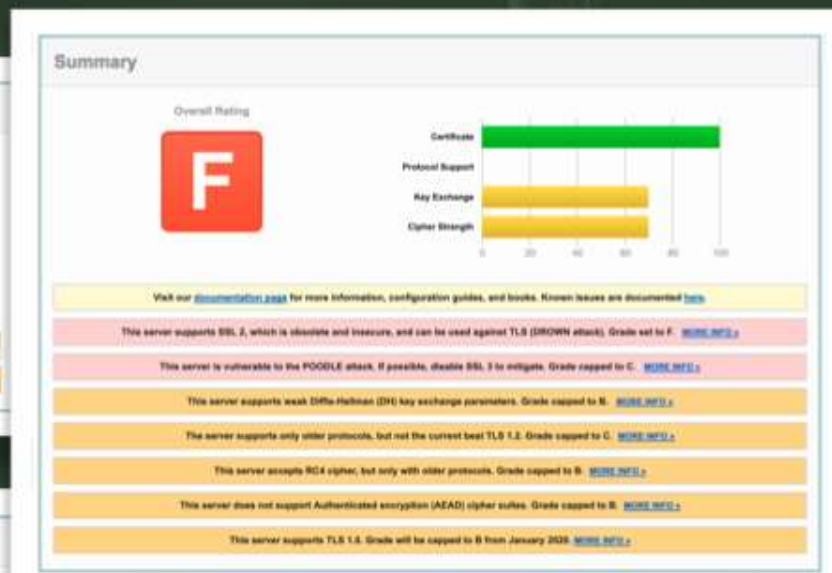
Summary

Overall Rating

F

Certificate

Protocol Support

Key Exchange

Cipher Strength

0 20 40 60 80 100

Visit our documentation page for more information, configuration guides, and books. Known issues are documented here.

This server supports SSL 2, which is obsolete and insecure, and can be used against TLS (DROWN attack). Grade set to F. MORE INFO »

This server is vulnerable to the POODLE attack. If possible, disable SSL 3 to mitigate. Grade capped to C. MORE INFO »

This server supports weak Diffie-Hellman (DH) key exchange parameters. Grade capped to B. MORE INFO »

The server supports only older protocols, but not the current best TLS 1.2. Grade capped to C. MORE INFO »

This server accepts RC4 cipher, but only with older protocols. Grade capped to B. MORE INFO »

This server does not support Authenticated encryption (AEAD) cipher suites. Grade capped to B. MORE INFO »

This server supports TLS 1.0. Grade will be capped to B from January 2020. MORE INFO »